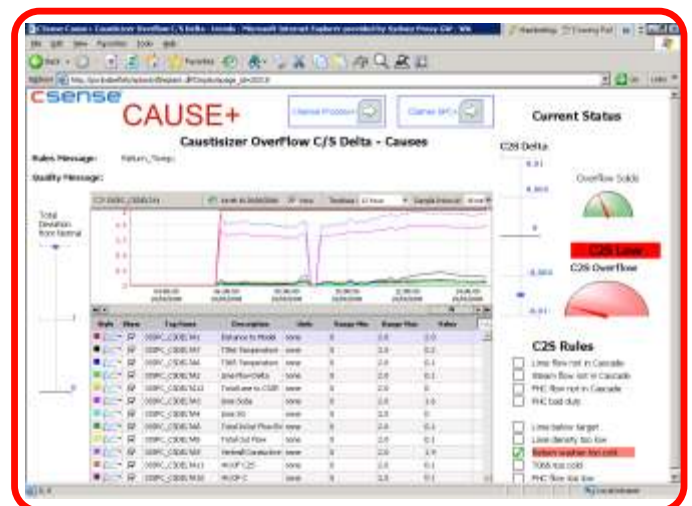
csense

CAUSE+

Caustisizer OverFlow C/S Delta - Causes

Rules Message:

Quality Message:

Total Deviation from Normal

Current Status

C2S Delta

Overflow Solids

C2S Low

C2S Overflow

C2S Rules

Lime flow not in Cascade

Steam flow not in Cascade

PHC flow not in Cascade

PHC bad duty

Lime below target

Lime density too low

Return washer too cold

TO6B too cold

PHC flow too low

| Style | Show | Tag Name | Description | Units | Range Min | Range Max | Value |
|---|---|---|---|---|---|---|---|
| | | | Distance to Model | none | 0 | 2.0 | 2.0 |
| | | | | none | 0 | 2.0 | 0.1 |
| | | | | none | 0 | 2.0 | 0.1 |
| | | | | none | 0 | 2.0 | 0.1 |
| | | | | none | 0 | 2.0 | 0 |
| | | | | none | 0 | 2.0 | 1.0 |
| | | | | none | 0 | 2.0 | 0 |
| | | | | none | 0 | 2.0 | 0.1 |
| | | | | none | 0 | 2.0 | 0.1 |
| | | | | none | 0 | 2.0 | 1.9 |
| | | | | none | 0 | 2.0 | 0.1 |
| | | | | none | 0 | 2.0 | 0.1 |